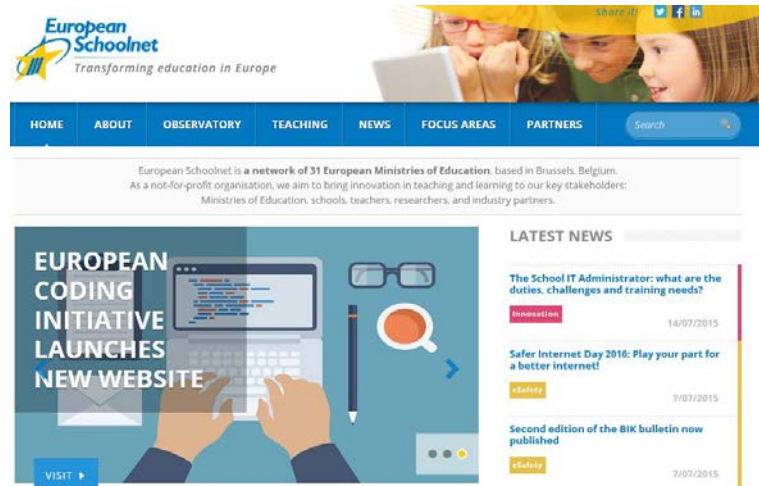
European Schoolnet
Transforming education in Europe

Share it!

HOME
ABOUT
OBSERVATORY
TEACHING
NEWS
FOCUS AREAS
PARTNERS
Search

European Schoolnet is a network of 31 European Ministries of Education, based in Brussels, Belgium. As a not-for-profit organisation, we aim to bring innovation in teaching and learning to our key stakeholders: Ministries of Education, schools, teachers, researchers, and industry partners.

EUROPEAN CODING INITIATIVE LAUNCHES NEW WEBSITE

VISIT

LATEST NEWS

The School IT Administrator: what are the duties, challenges and training needs?
Innovation
14/07/2015

Safer Internet Day 2016: Play your part for a better internet!
eSafety
7/07/2015

Second edition of the BIK bulletin now published
eSafety
7/07/2015